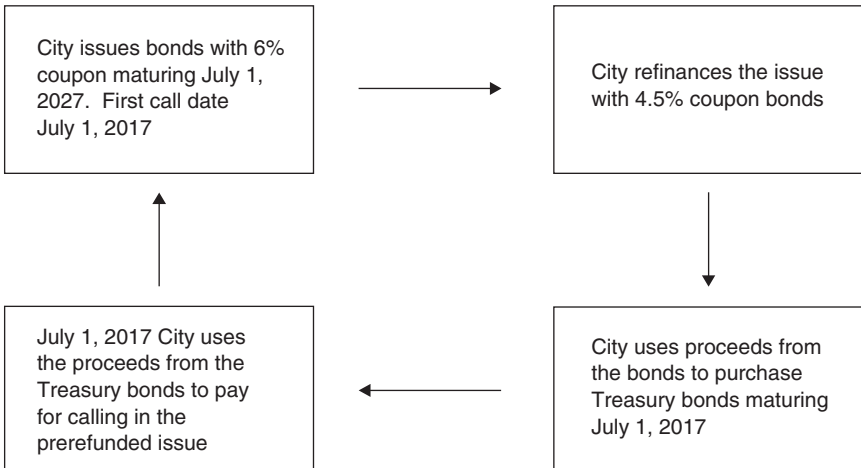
City issues bonds with 6% coupon maturing July 1, 2027. First call date July 1, 2017

City refinances the issue with 4.5% coupon bonds

City uses proceeds from the bonds to purchase Treasury bonds maturing July 1, 2017

July 1, 2017 City uses the proceeds from the Treasury bonds to pay for calling in the prerefunded issue